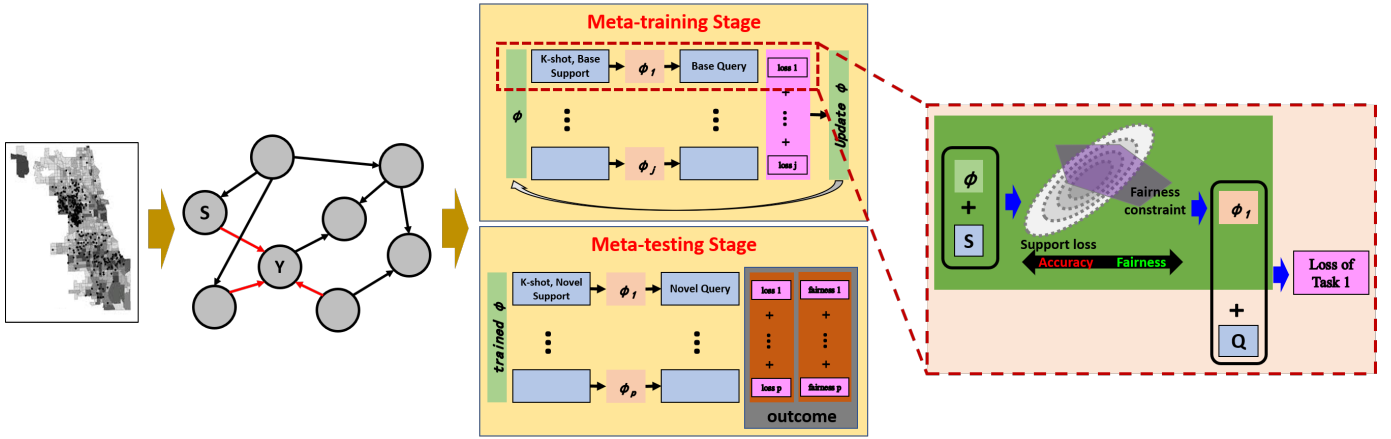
S

Y

Meta-training Stage

$\phi$

K-shot, Base Support

$\phi_1$

Base Query

loss 1

+

+

loss j

$\phi_J$

Update $\phi$

Meta-testing Stage

trained $\phi$

K-shot, Novel Support

$\phi_1$

Novel Query

loss 1

+

+

loss p

fairness 1

+

+

fairness p

$\phi_P$

outcome

$\phi$

+

S

Fairness constraint

Support loss

Accuracy

Fairness

$\phi_1$

+

Q

Loss of Task 1